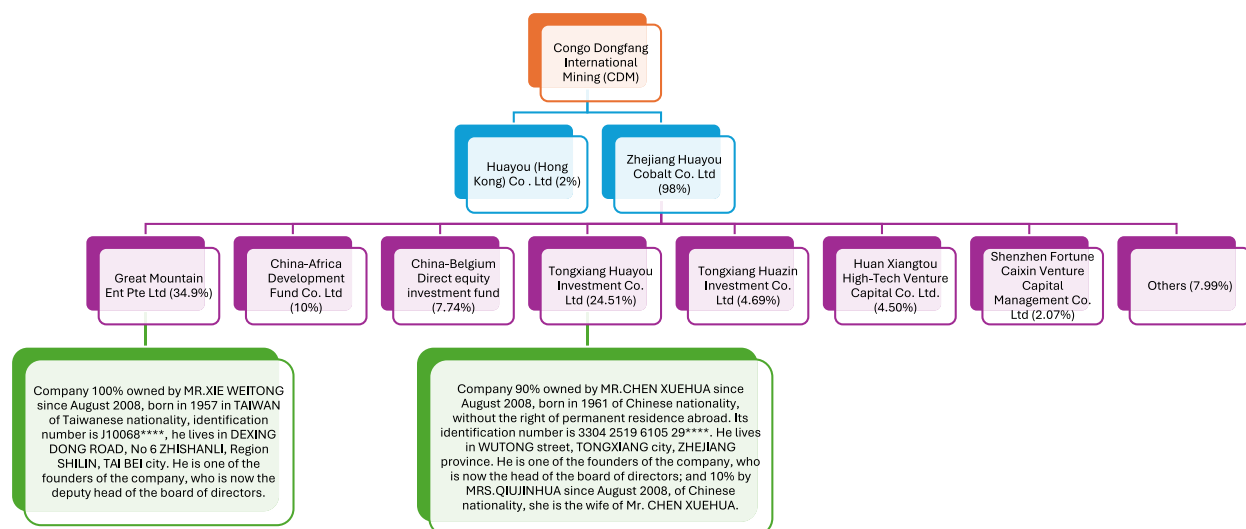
Congo Dongfang International Mining (CDM)

Huayou (Hong Kong) Co . Ltd (2%)

Zhejiang Huayou Cobalt Co. Ltd (98%)

Great Mountain Ent Pte Ltd (34.9%)

China-Africa Development Fund Co. Ltd (10%)

China-Belgium Direct equity investment fund (7.74%)

Tongxiang Huayou Investment Co. Ltd (24.51%)

Tongxiang Huazin Investment Co. Ltd (4.69%)

Huan Xiangtou High-Tech Venture Capital Co. Ltd. (4.50%)

Shenzhen Fortune Caixin Venture Capital Management Co. Ltd (2.07%)

Others (7.99%)

Company 100% owned by MR.XIE WEITONG since August 2008, born in 1957 in TAIWAN of Taiwanese nationality, identification number is J10068****, he lives in DEXING DONG ROAD, No 6 ZHISHANLI, Region SHILIN, TAI BEI city. He is one of the founders of the company, who is now the deputy head of the board of directors.

Company 90% owned by MR.CHEN XUEHUA since August 2008, born in 1961 of Chinese nationality, without the right of permanent residence abroad. Its identification number is 3304 2519 6105 29****. He lives in WUTONG street, TONGXIANG city, ZHEJIANG province. He is one of the founders of the company, who is now the head of the board of directors; and 10% by MRS.QIUJINHUA since August 2008, of Chinese nationality, she is the wife of Mr. CHEN XUEHUA.